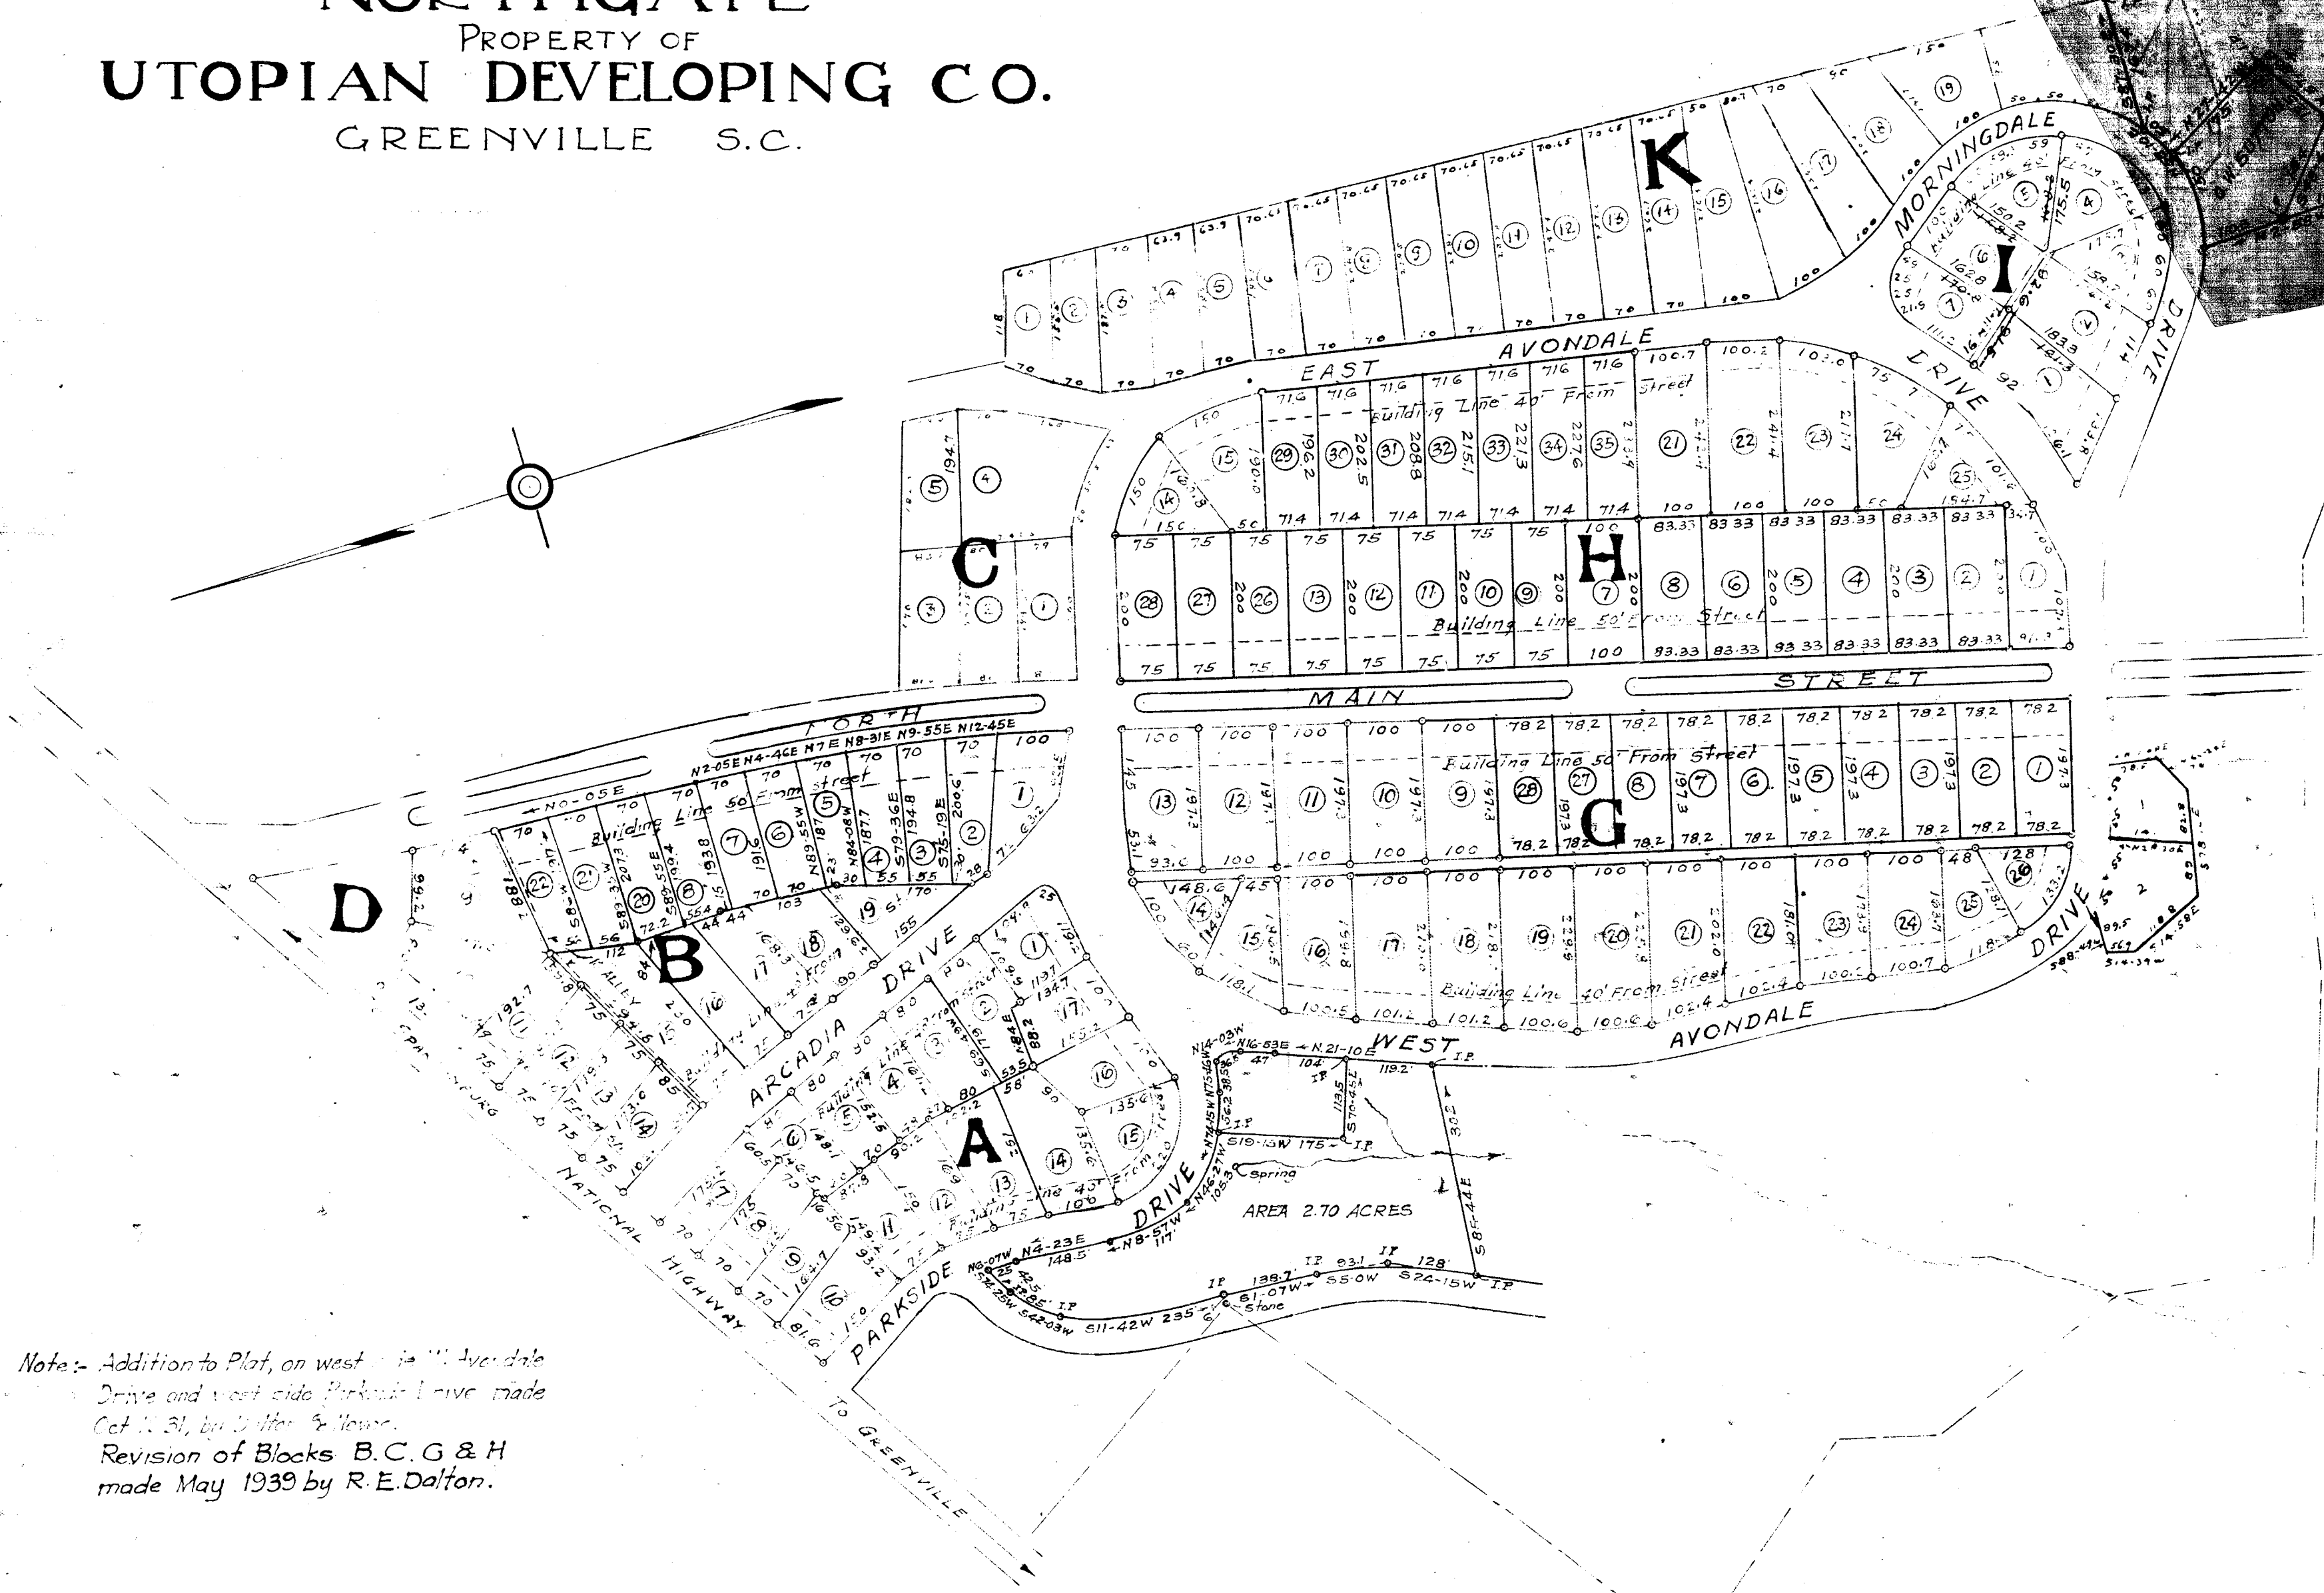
NORTHGATE
PROPERTY OF
UTOPIAN DEVELOPING CO.
GREENVILLE S.C.

K
MORNINGDALE
DRIVE
I
EAST AVONDALE DRIVE
Building Line 40' From Street
H
Building Line 50' From Street
C
MAIN STREET
NORTH
Building Line 50' From Street
G
Building Line 50' From Street
D
B
ARCADIA DRIVE
A
WEST AVONDALE DRIVE
Building Line 40' From Street
PARKSIDE DRIVE
AREA 2.70 ACRES
Spring
Stone
NATIONAL HIGHWAY
TO GREENVILLE

Note:- Addition to Plat, on west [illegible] Avondale Drive and west side Parkside Drive made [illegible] by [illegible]
Revision of Blocks B.C.G & H made May 1939 by R.E.Dalton.